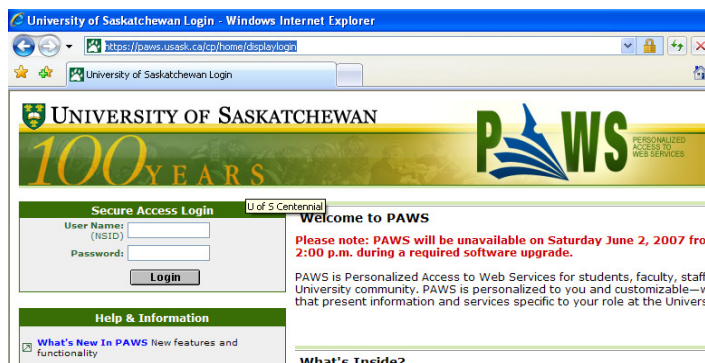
University of Saskatchewan Login - Windows Internet Explorer

https://paws.usask.ca/cp/home/displaylogin

University of Saskatchewan Login

UNIVERSITY OF SASKATCHEWAN

100 YEARS

PAWS

PERSONALIZED ACCESS TO WEB SERVICES

U of S Centennial

Secure Access Login

User Name: (NSID)

Password:

Login

Help & Information

What's New In PAWS New features and functionality

Welcome to PAWS

Please note: PAWS will be unavailable on Saturday June 2, 2007 fro 2:00 p.m. during a required software upgrade.

PAWS is Personalized Access to Web Services for students, faculty, staf University community. PAWS is personalized to you and customizable—w that present information and services specific to your role at the Univers

What's Inside?